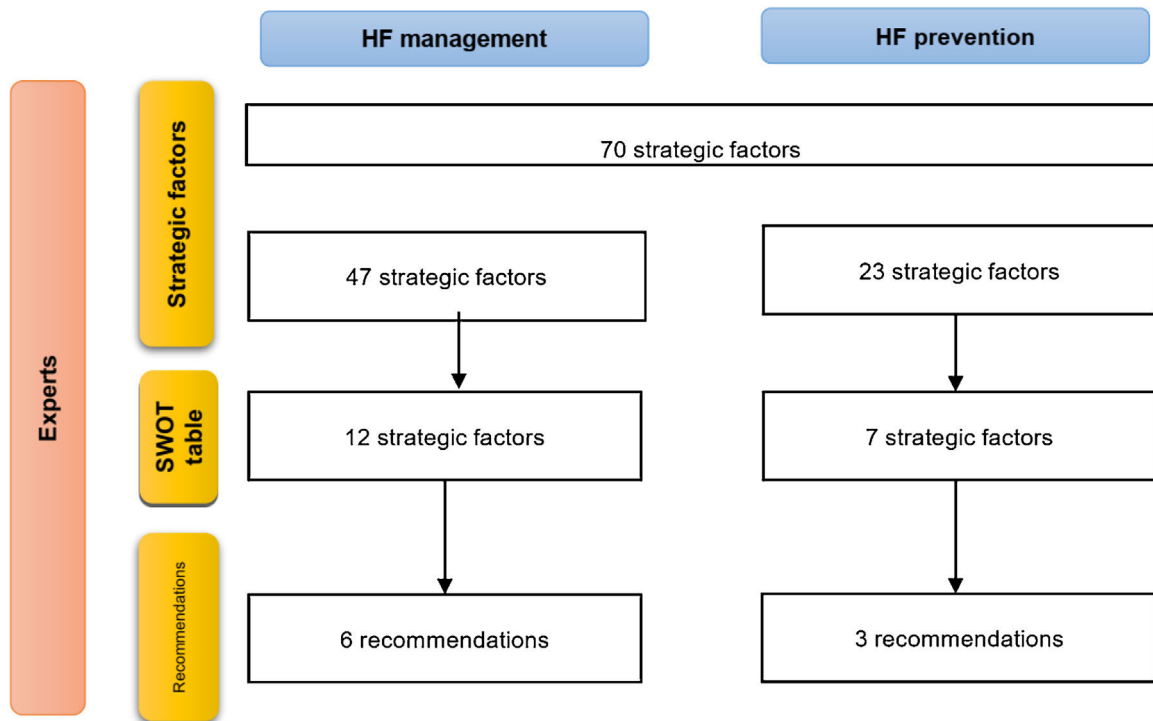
HF management

HF prevention

Experts

Strategic factors

70 strategic factors

47 strategic factors

23 strategic factors

SWOT table

12 strategic factors

7 strategic factors

Recommendations

6 recommendations

3 recommendations